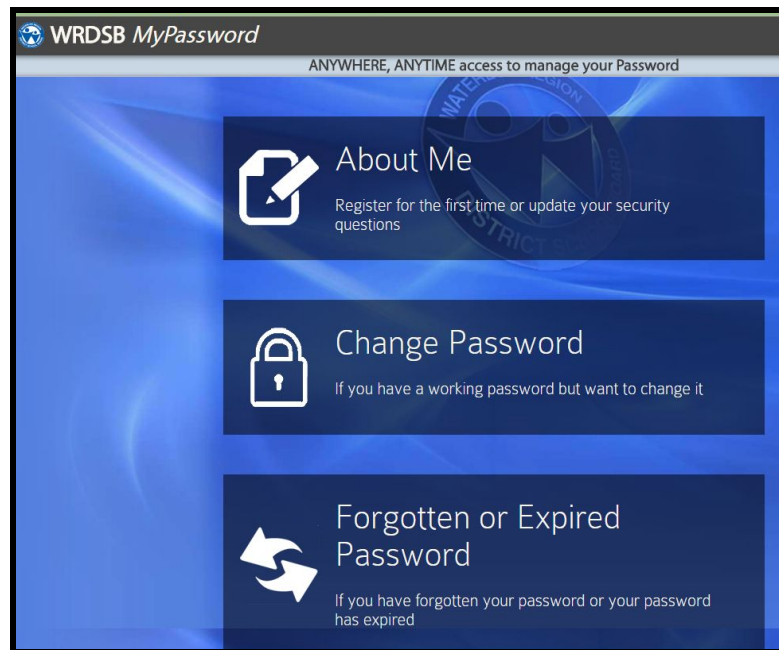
WRDSB MyPassword

ANYWHERE, ANYTIME access to manage your Password

About Me

Register for the first time or update your security questions

Change Password

If you have a working password but want to change it

Forgotten or Expired Password

If you have forgotten your password or your password has expired